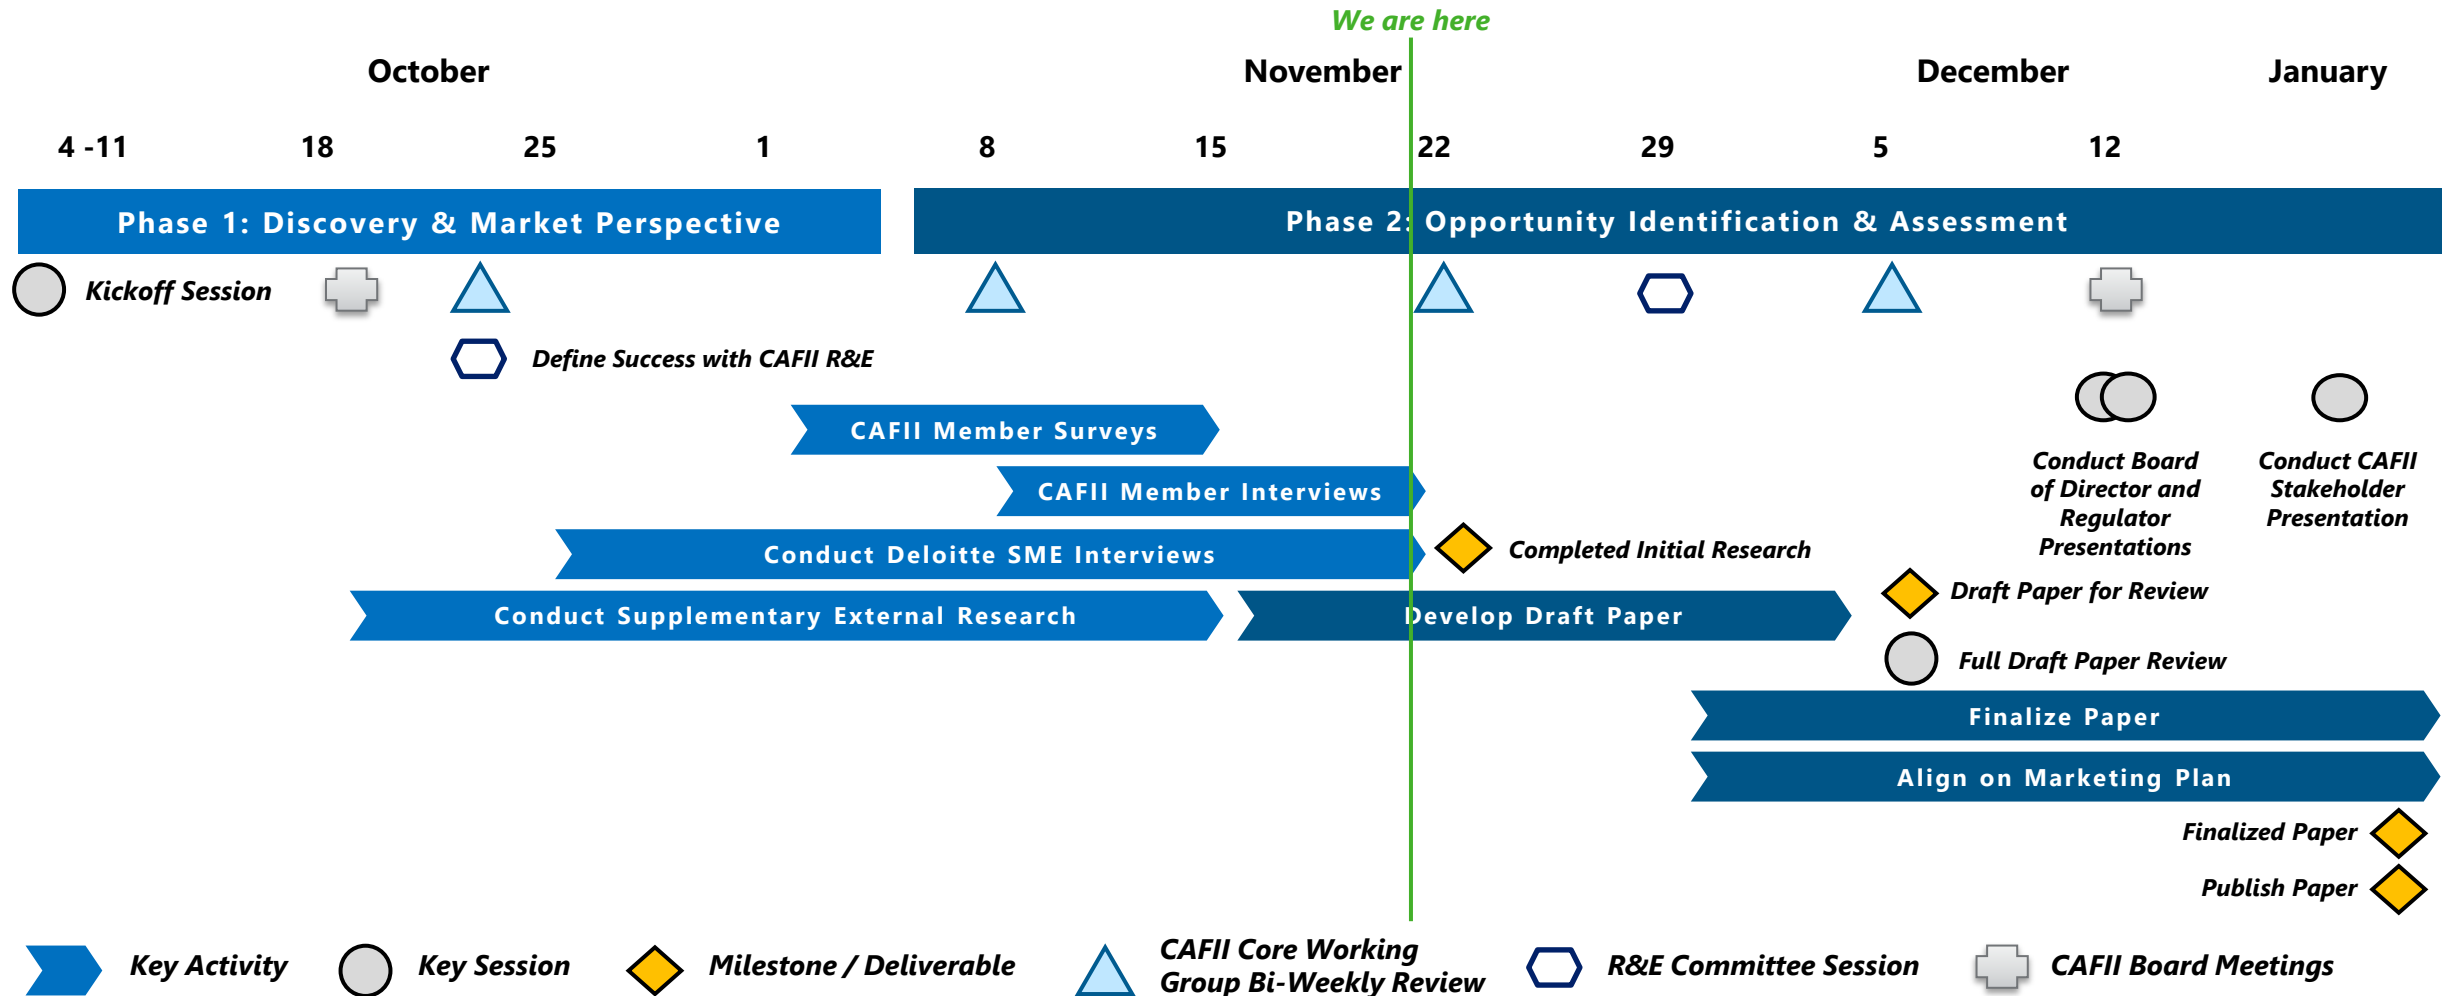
We are here

October November December January

4 -11 18 25 1 8 15 22 29 5 12

Phase 1: Discovery & Market Perspective

Phase 2: Opportunity Identification & Assessment

Kickoff Session

Define Success with CAFII R&E

CAFII Member Surveys

CAFII Member Interviews

Conduct Deloitte SME Interviews

Completed Initial Research

Conduct Supplementary External Research

Develop Draft Paper

Conduct Board of Director and Regulator Presentations

Conduct CAFII Stakeholder Presentation

Draft Paper for Review

Full Draft Paper Review

Finalize Paper

Align on Marketing Plan

Finalized Paper

Publish Paper

Key Activity Key Session Milestone / Deliverable CAFII Core Working Group Bi-Weekly Review R&E Committee Session CAFII Board Meetings